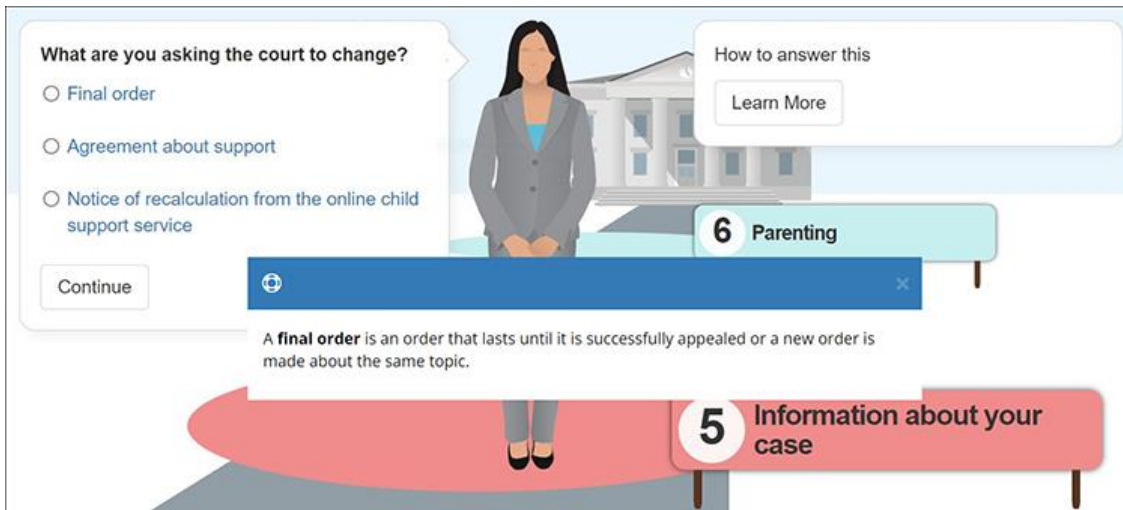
What are you asking the court to change?

○ Final order

○ Agreement about support

○ Notice of recalculation from the online child support service

Continue

How to answer this

Learn More

6 Parenting

×

A **final order** is an order that lasts until it is successfully appealed or a new order is made about the same topic.

5 Information about your case